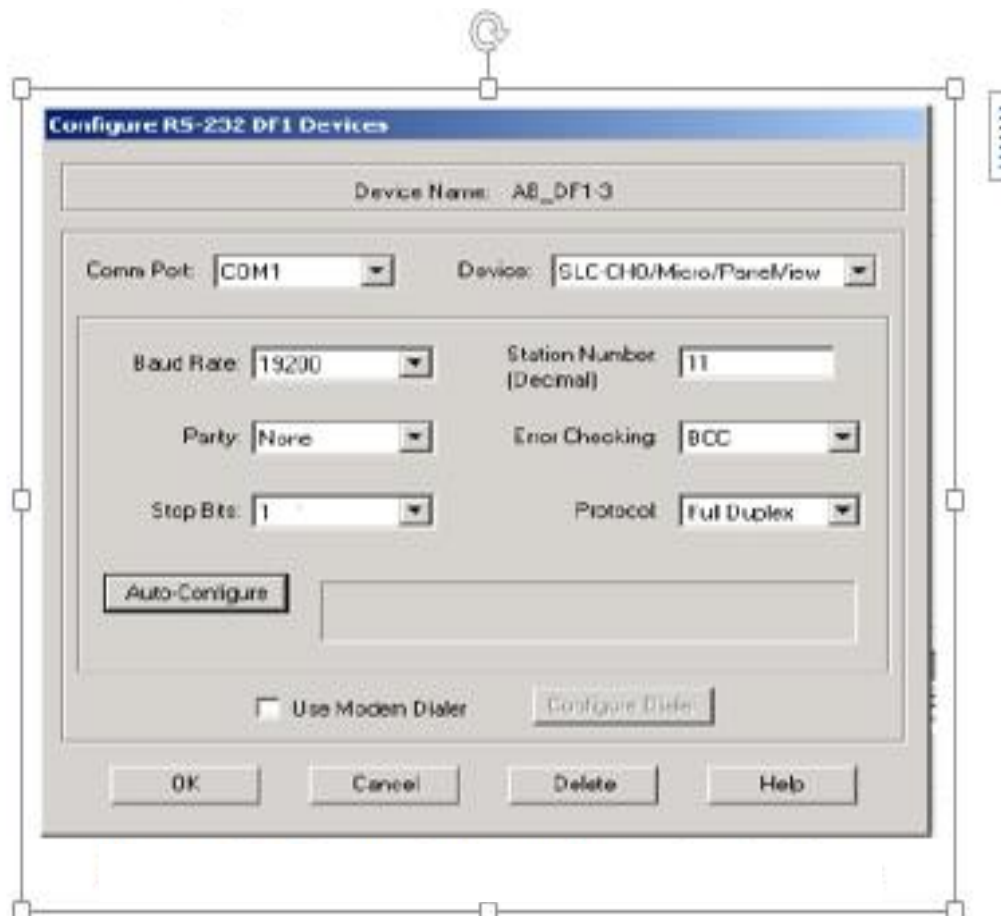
Configure RS-232 DF1 Devices

Device Name: AB_DF1-3

Comm Port: COM1

Device: SLC-CH0/Micro/PanelView

Baud Rate: 19200

Station Number (Decimal) 11

Parity: None

Error Checking: BCC

Stop Bits: 1

Protocol: Full Duplex

Auto-Configure

Use Modem Dialer

Configure Dialer

OK

Cancel

Delete

Help